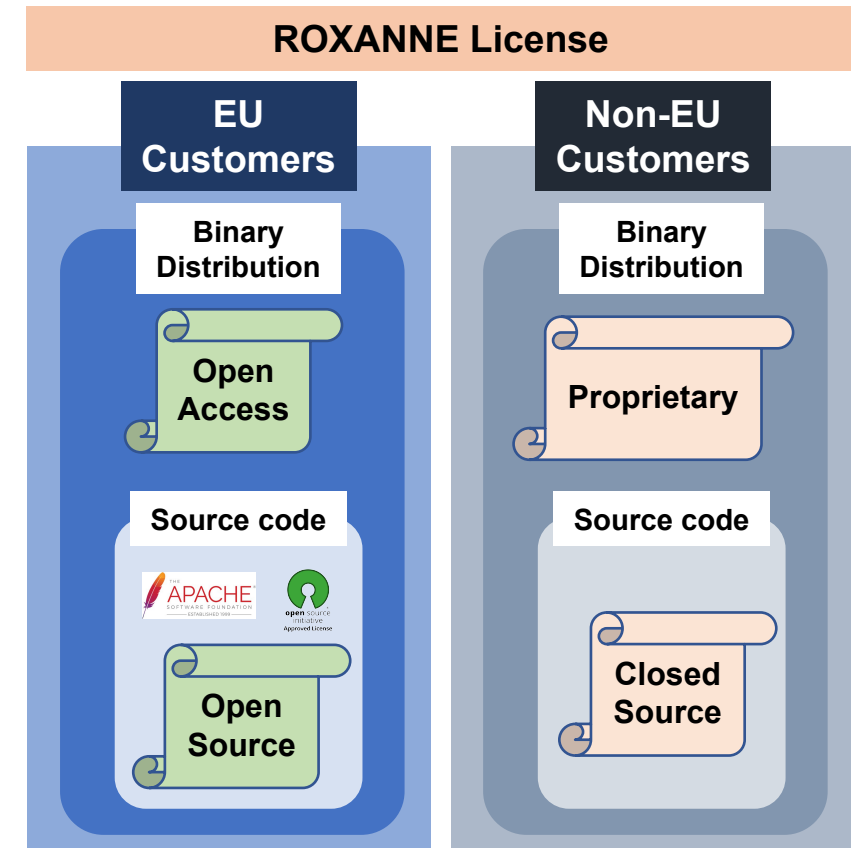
ROXANNE License

EU Customers

Binary Distribution

Open Access

Source code

THE APACHE SOFTWARE FOUNDATION ESTABLISHED 1999

open source initiative Approved License

Open Source

Non-EU Customers

Binary Distribution

Proprietary

Source code

Closed Source